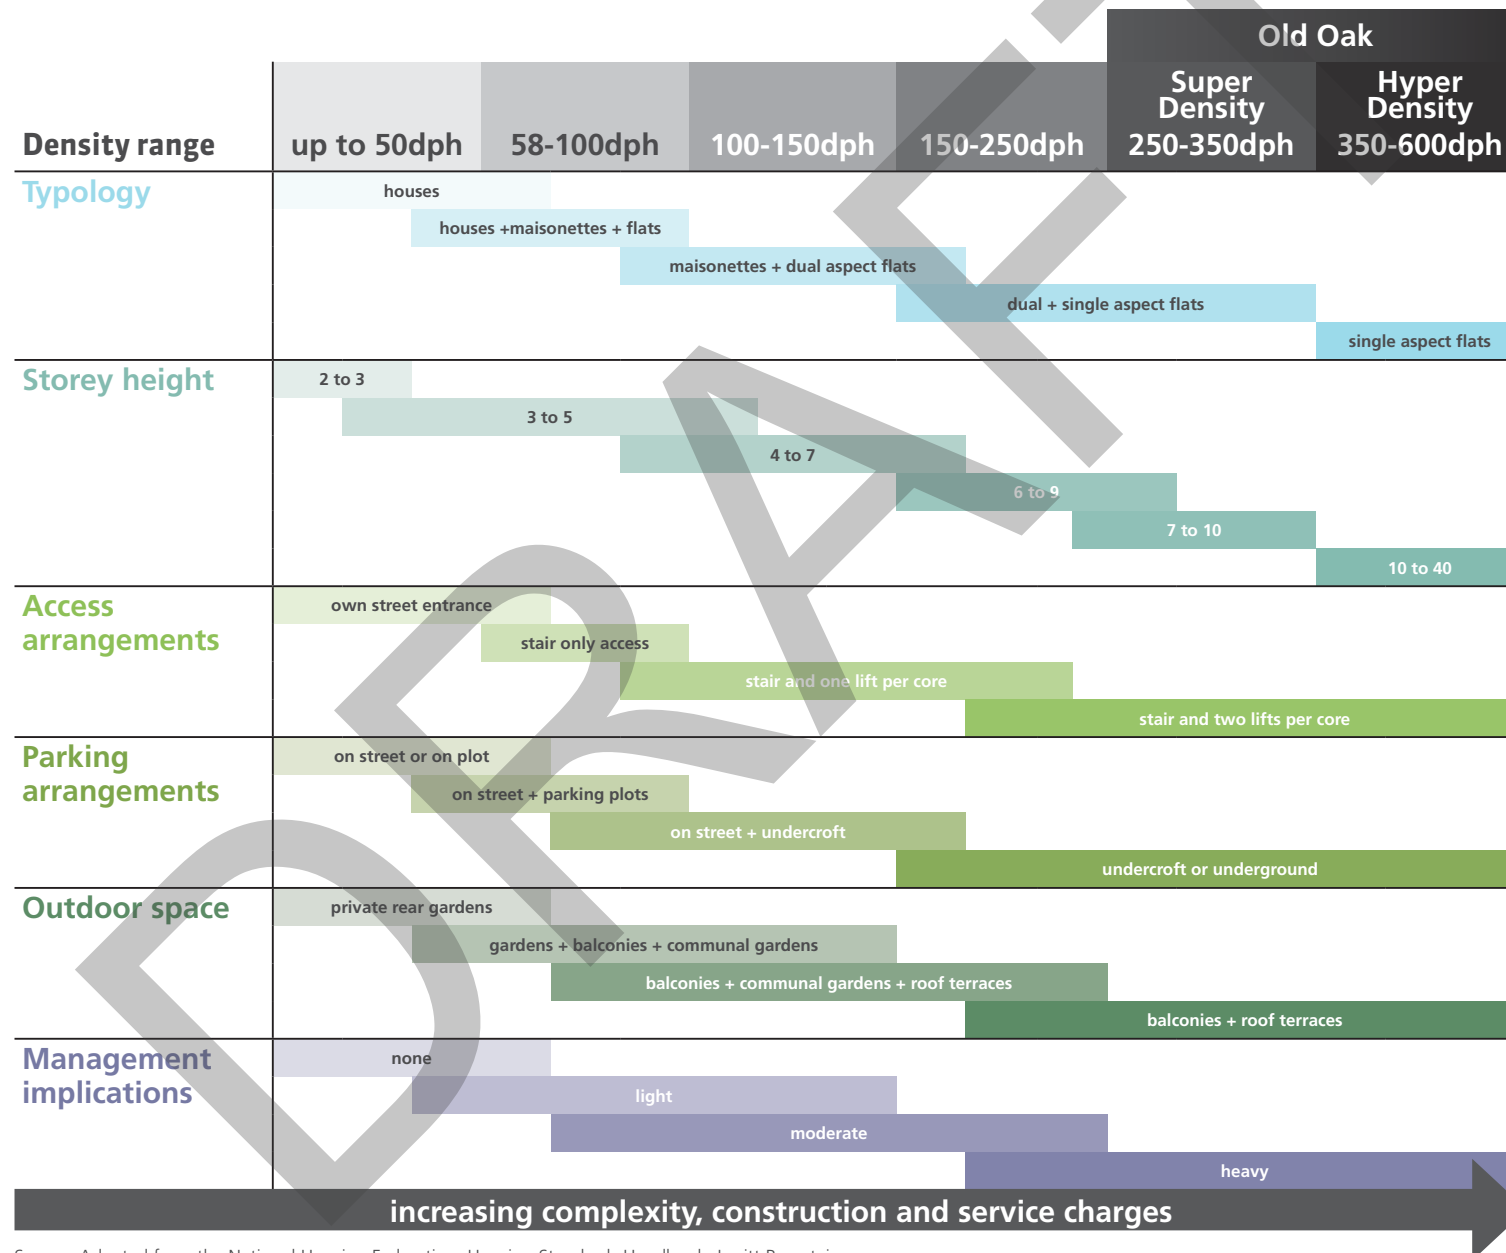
Old Oak

| Density range | up to 50dph | 58-100dph | 100-150dph | 150-250dph | Super Density 250-350dph | Hyper Density 350-600dph |
|---|---|---|---|---|---|---|

Typology
houses
houses +maisonettes + flats
maisonettes + dual aspect flats
dual + single aspect flats
single aspect flats

Storey height
2 to 3
3 to 5
4 to 7
6 to 9
7 to 10
10 to 40

Access arrangements
own street entrance
stair only access
stair and one lift per core
stair and two lifts per core

Parking arrangements
on street or on plot
on street + parking plots
on street + undercroft
undercroft or underground

Outdoor space
private rear gardens
gardens + balconies + communal gardens
balconies + communal gardens + roof terraces
balconies + roof terraces

Management implications
none
light
moderate
heavy

increasing complexity, construction and service charges

DRAFT

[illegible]